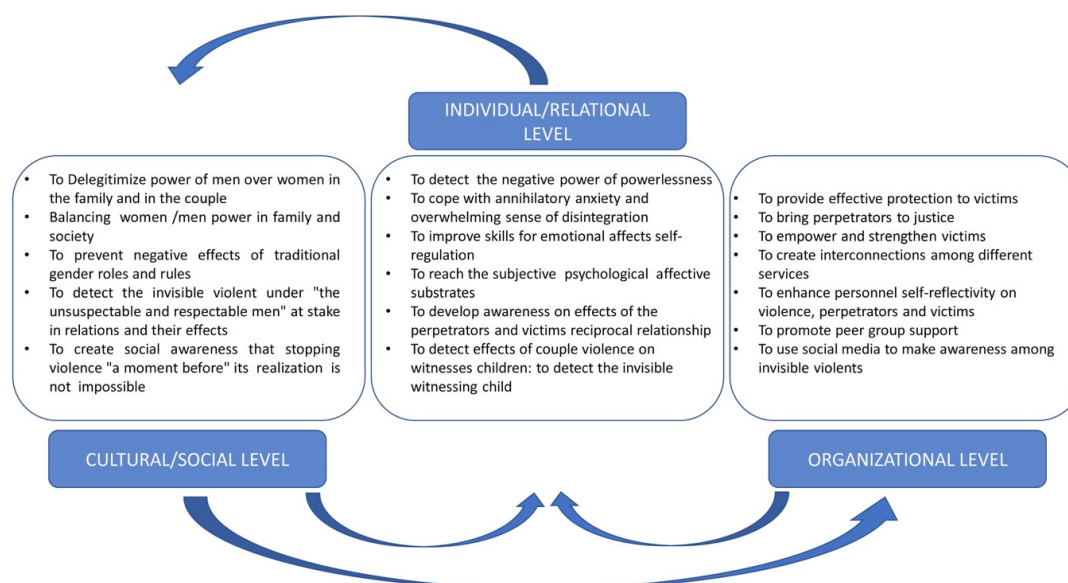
INDIVIDUAL/RELATIONAL LEVEL

- To Delegitimize power of men over women in the family and in the couple
- Balancing women /men power in family and society
- To prevent negative effects of traditional gender roles and rules
- To detect the invisible violent under "the unsuspectable and respectable men" at stake in relations and their effects
- To create social awareness that stopping violence "a moment before" its realization is not impossible

- To detect the negative power of powerlessness
- To cope with annihilatory anxiety and overwhelming sense of disintegration
- To improve skills for emotional affects self-regulation
- To reach the subjective psychological affective substrates
- To develop awareness on effects of the perpetrators and victims reciprocal relationship
- To detect effects of couple violence on witnesses children: to detect the invisible witnessing child

- To provide effective protection to victims
- To bring perpetrators to justice
- To empower and strengthen victims
- To create interconnections among different services
- To enhance personnel self-reflectivity on violence, perpetrators and victims
- To promote peer group support
- To use social media to make awareness among invisible violents

CULTURAL/SOCIAL LEVEL

ORGANIZATIONAL LEVEL